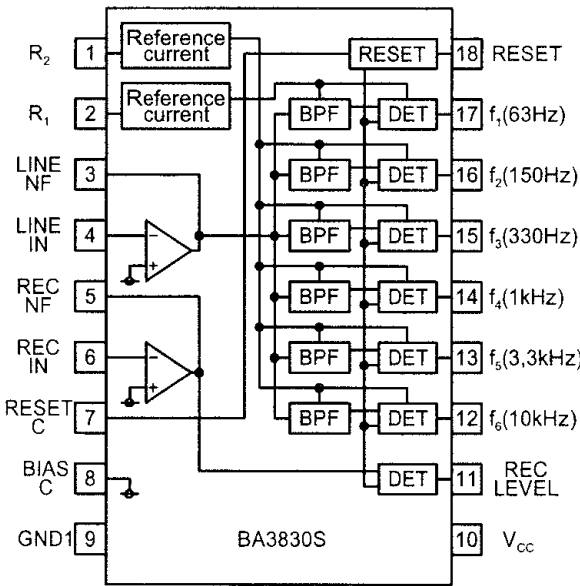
$R_2$ 1 Reference current

$R_1$ 2 Reference current

LINE NF 3

LINE IN 4

REC NF 5

REC IN 6

RESET C 7

BIAS C 8

GND1 9

RESET 18 RESET

BPF DET 17 $f_1$(63Hz)

BPF DET 16 $f_2$(150Hz)

BPF DET 15 $f_3$(330Hz)

BPF DET 14 $f_4$(1kHz)

BPF DET 13 $f_5$(3,3kHz)

BPF DET 12 $f_6$(10kHz)

DET 11 REC LEVEL

BA3830S

10 $V_{cc}$